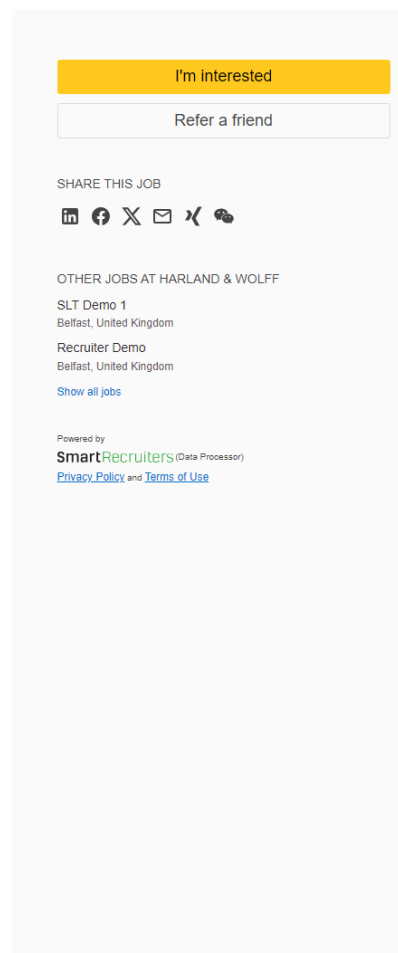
I'm interested

Refer a friend

SHARE THIS JOB

OTHER JOBS AT HARLAND & WOLFF

SLT Demo 1
Belfast, United Kingdom

Recruiter Demo
Belfast, United Kingdom

Show all jobs

Powered by
SmartRecruiters (Data Processor)
Privacy Policy and Terms of Use